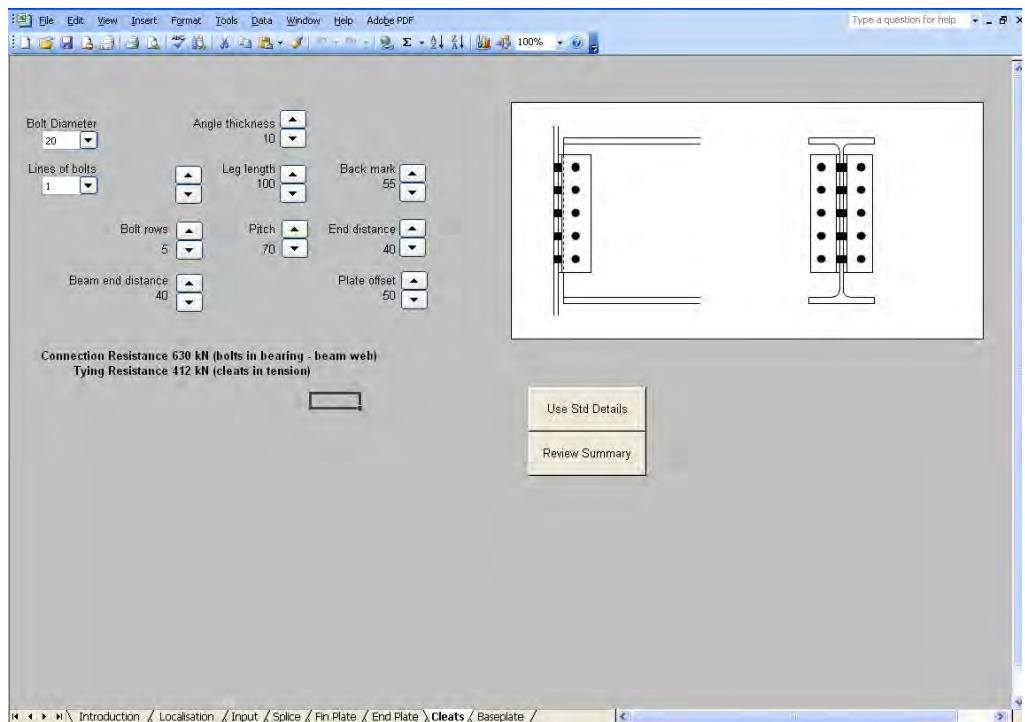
File Edit View Insert Format Tools Data Window Help Adobe PDF

Type a question for help

100%

Bolt Diameter
20

Angle thickness
10

Lines of bolts
1

Leg length
100

Back mark
55

Bolt rows
5

Pitch
70

End distance
40

Beam end distance
40

Plate offset
50

Connection Resistance 630 kN (bolts in bearing - beam web)
Tying Resistance 412 kN (cleats in tension)

Use Std Details

Review Summary

Introduction / Localisation / Input / Splice / Fin Plate / End Plate / Cleats / Baseplate /